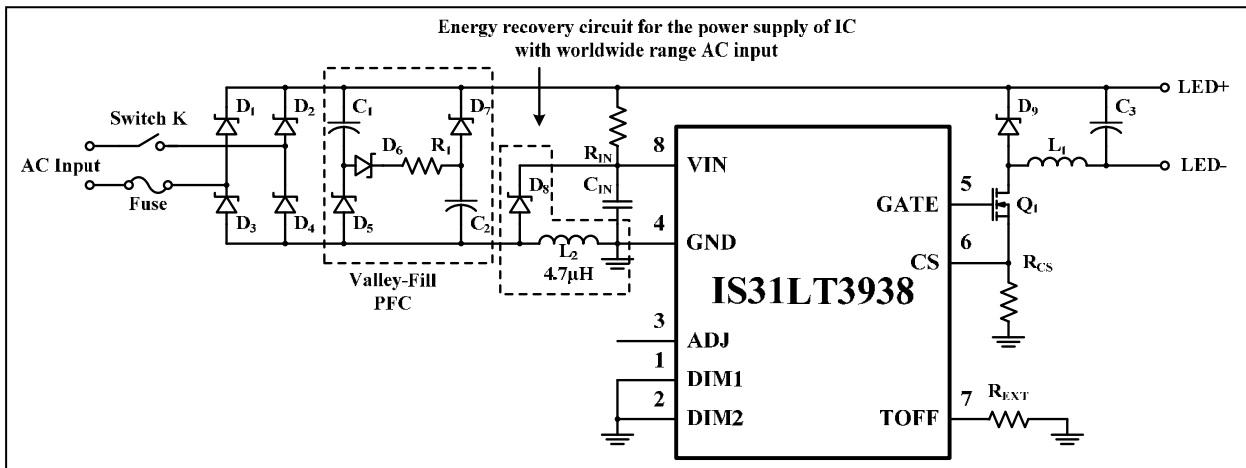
Energy recovery circuit for the power supply of IC with worldwide range AC input

LED+

LED-

Switch K

AC Input

Fuse

$D_1$ $D_2$ $D_3$ $D_4$

$C_1$ $D_6$ $R_1$ $D_7$ $D_5$ $C_2$

Valley-Fill PFC

$D_8$ $L_2$ 4.7μH

$R_{IN}$ $C_{IN}$

8 VIN

4 GND

3 ADJ

1 DIM1

2 DIM2

5 GATE

6 CS

7 TOFF

IS31LT3938

$D_9$ $C_3$ $L_1$ $Q_1$ $R_{CS}$ $R_{EXT}$